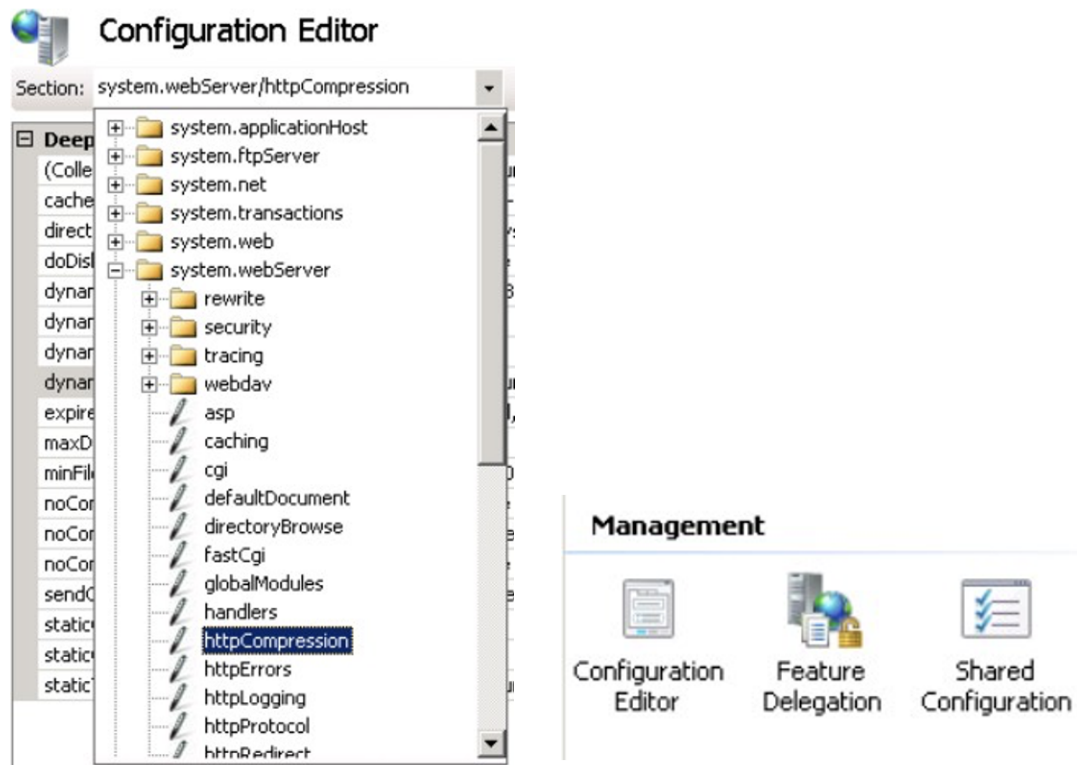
Configuration Editor

Section: system.webServer/httpCompression

Deep
(Colle
cache
direct
doDis
dynar
dynar
dynar
dynar
expire
maxD
minFil
noCor
noCor
noCor
sendC
static
static
static

system.applicationHost
system.ftpServer
system.net
system.transactions
system.web
system.webServer
rewrite
security
tracing
webdav
asp
caching
cgi
defaultDocument
directoryBrowse
fastCgi
globalModules
handlers
httpCompression
httpErrors
httpLogging
httpProtocol
httpRedirect

Management

Configuration Editor

Feature Delegation

Shared Configuration